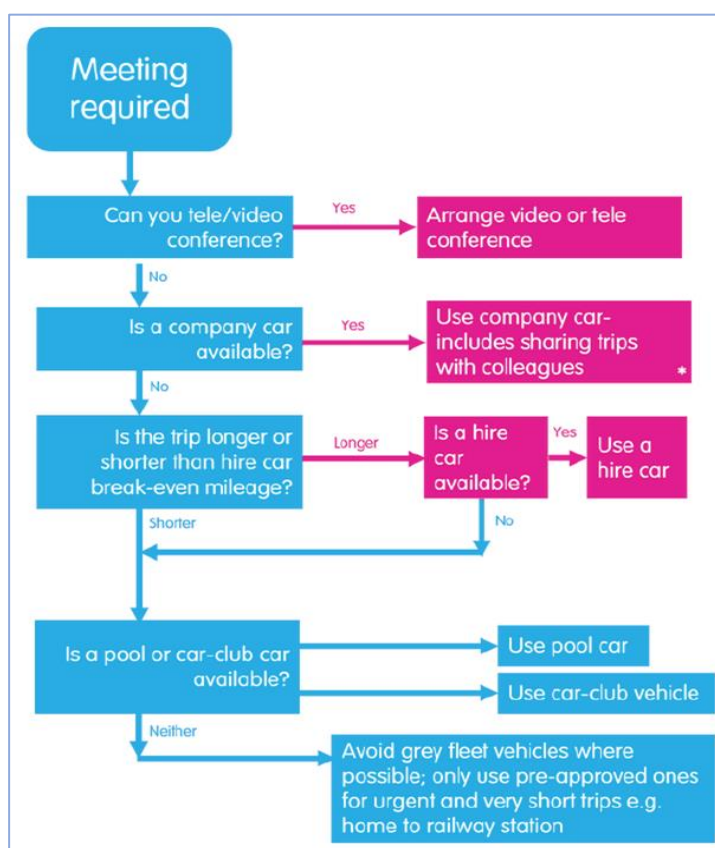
Meeting required

Can you tele/video conference?

Yes

Arrange video or tele conference

No

Is a company car available?

Yes

Use company car- includes sharing trips with colleagues *

No

Is the trip longer or shorter than hire car break-even mileage?

Longer

Is a hire car available?

Yes

Use a hire car

No

Shorter

Is a pool or car-club car available?

Use pool car

Use car-club vehicle

Neither

Avoid grey fleet vehicles where possible; only use pre-approved ones for urgent and very short trips e.g. home to railway station